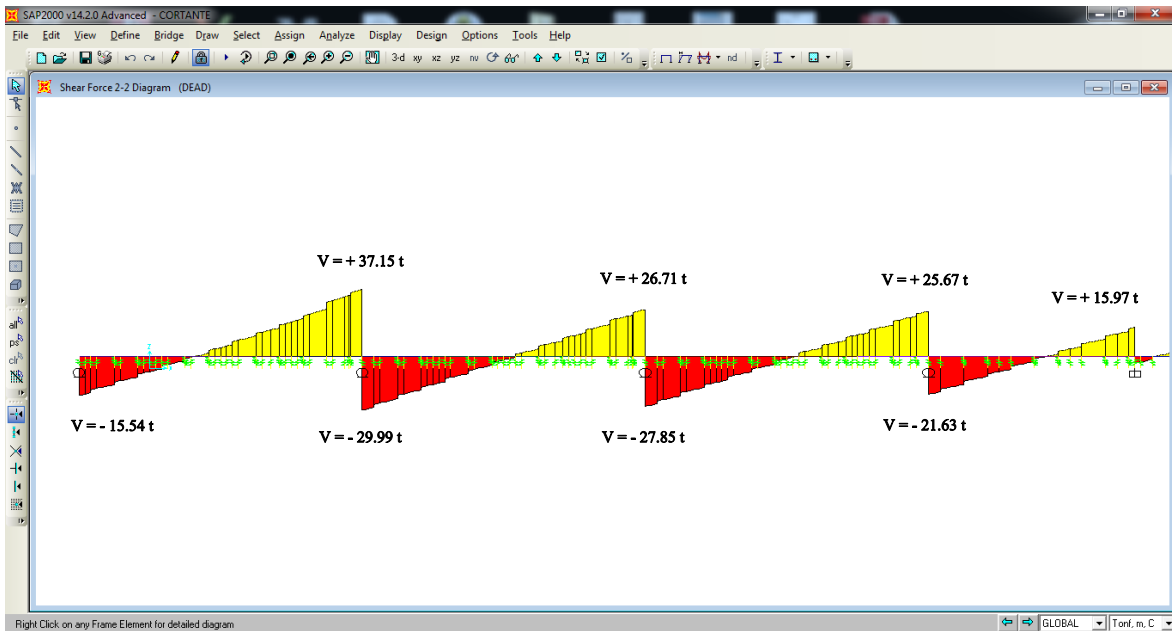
SAP2000 v14.2.0 Advanced - CORTANTE

File Edit View Define Bridge Draw Select Assign Analyze Display Design Options Tools Help

3-d xy xz yz nv nd

Shear Force 2-2 Diagram (DEAD)

V = + 37.15 t

V = + 26.71 t

V = + 25.67 t

V = + 15.97 t

V = - 15.54 t

V = - 29.99 t

V = - 27.85 t

V = - 21.63 t

Right Click on any Frame Element for detailed diagram

GLOBAL

Tonf, m, C